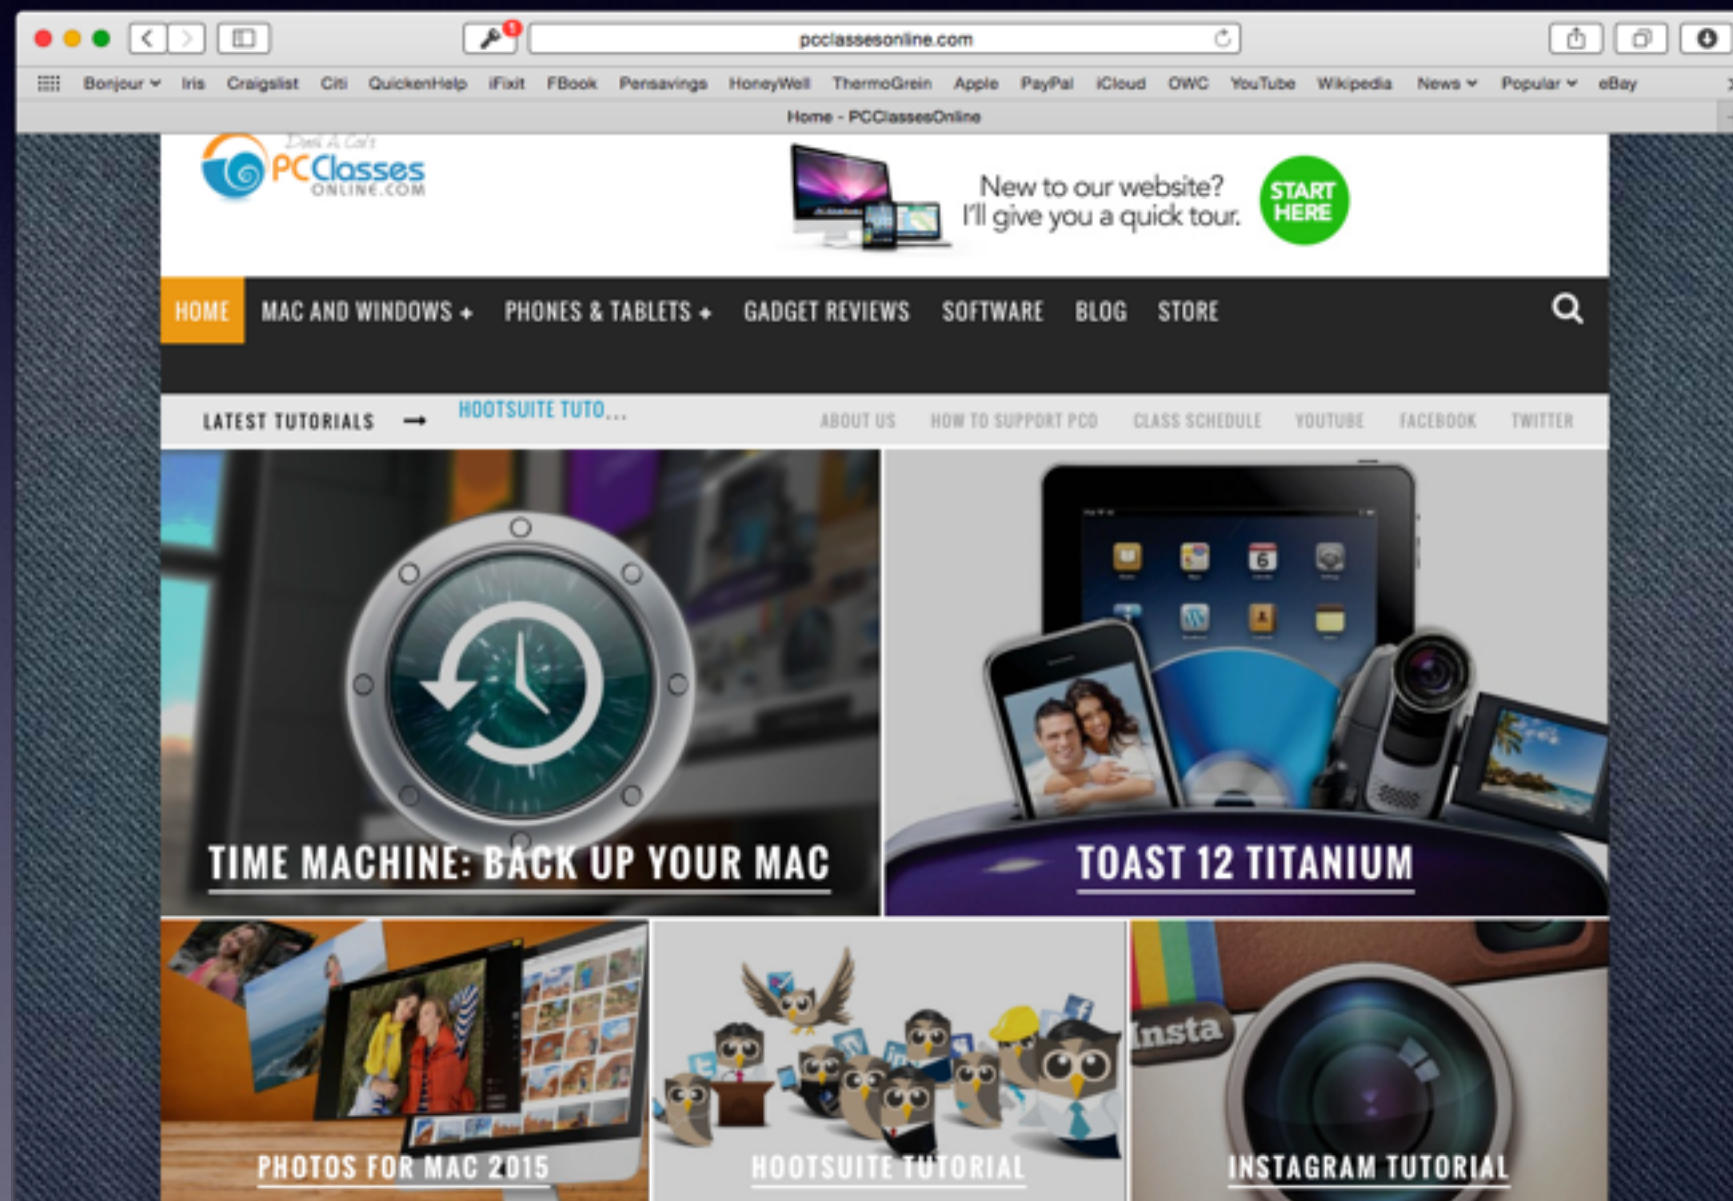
pcclassesonline.com

Bonjour Iris Craigslist Citi QuickenHelp iFixit FBook Pensavings HoneyWell ThermoGrein Apple PayPal iCloud OWC YouTube Wikipedia News Popular eBay

Home - PCClassesOnline

Dani A Cat's PCClasses ONLINE.COM

New to our website? I'll give you a quick tour.

START HERE

HOME MAC AND WINDOWS + PHONES & TABLETS + GADGET REVIEWS SOFTWARE BLOG STORE

LATEST TUTORIALS → HOOTSUITE TUTO...

ABOUT US HOW TO SUPPORT PCO CLASS SCHEDULE YOUTUBE FACEBOOK TWITTER

TIME MACHINE: BACK UP YOUR MAC

TOAST 12 TITANIUM

PHOTOS FOR MAC 2015

HOOTSUITE TUTORIAL

Insta

INSTAGRAM TUTORIAL